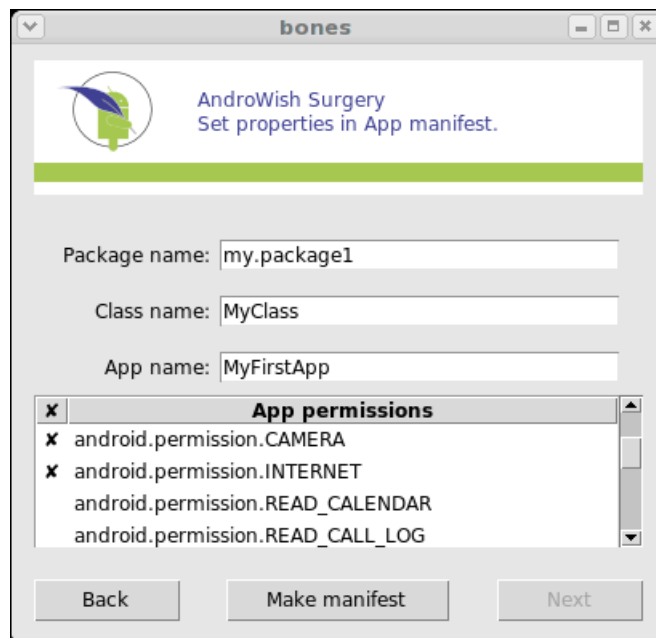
bones

AndroWish Surgery
Set properties in App manifest.

Package name: my.package1

Class name: MyClass

App name: MyFirstApp

| ✘ | App permissions |
|---|---|
| ✘ | android.permission.CAMERA |
| ✘ | android.permission.INTERNET |
| | android.permission.READ_CALENDAR |
| | android.permission.READ_CALL_LOG |

Back
Make manifest
Next